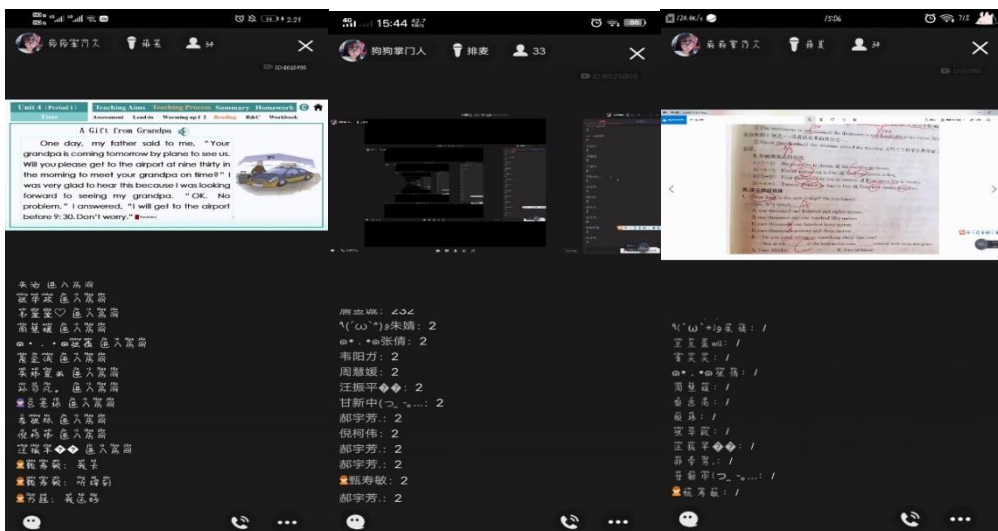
狗狗掌门人 排麦 34

ID:8525005

Unit 4 (Period 1) Teaching Aims Teaching Process Summary Homework
Time Assessment Lead-in Warming up 1 2 Reading R&C Workbook

A Gift from Grandpa

One day, my father said to me, "Your grandpa is coming tomorrow by plane to see us. Will you please get to the airport at nine thirty in the morning to meet your grandpa on time?" I was very glad to hear this because I was looking forward to seeing my grandpa. "OK. No problem." I answered, "I will get to the airport before 9: 30. Don't worry."

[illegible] 进入房间
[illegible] 进入直播间
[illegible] 进入直播间
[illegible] 进入直播间
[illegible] 进入直播间
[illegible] 进入直播间
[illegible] 进入直播间
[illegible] 进入直播间
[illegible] 进入直播间
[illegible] 进入直播间
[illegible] 进入直播间
汪振平�� 进入直播间
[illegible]: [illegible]
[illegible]: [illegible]
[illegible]: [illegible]

15:44

狗狗掌门人 排麦 33

ID:8525005

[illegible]: 232
٩(˘ω˘*)۶朱婧: 2
@*.*@张倩: 2
韦阳方: 2
周慧媛: 2
汪振平��: 2
甘新中(つ_~..: 2
郝宇芳.: 2
倪柯伟: 2
郝宇芳.: 2
郝宇芳.: 2
甄寿敏: 2
郝宇芳.: 2

15:06

狗狗掌门人 排麦 34

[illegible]

٩(˘ω˘*)۶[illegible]: /
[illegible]: /
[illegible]: /
@*.*@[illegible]: /
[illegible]: /
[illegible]: /
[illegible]: /
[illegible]: /
汪振平��: /
郝宇芳.: /
甘新中(つ_~..: /
甄寿敏: /